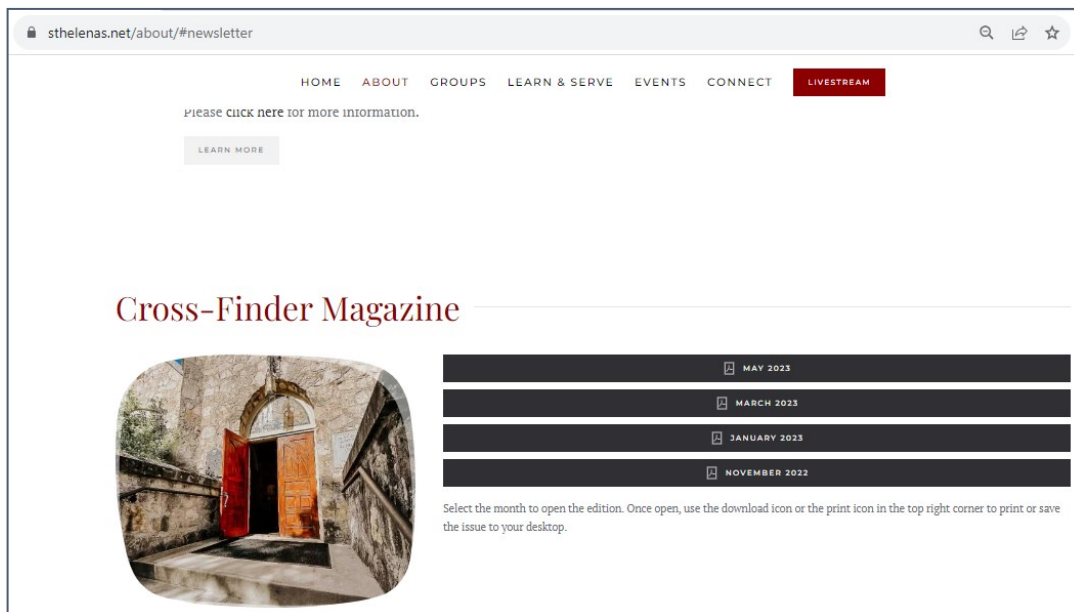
sthelenas.net/about/#newsletter

HOME ABOUT GROUPS LEARN & SERVE EVENTS CONNECT LIVESTREAM

Please click here for more information.

LEARN MORE

Cross-Finder Magazine

MAY 2023

MARCH 2023

JANUARY 2023

NOVEMBER 2022

Select the month to open the edition. Once open, use the download icon or the print icon in the top right corner to print or save the issue to your desktop.